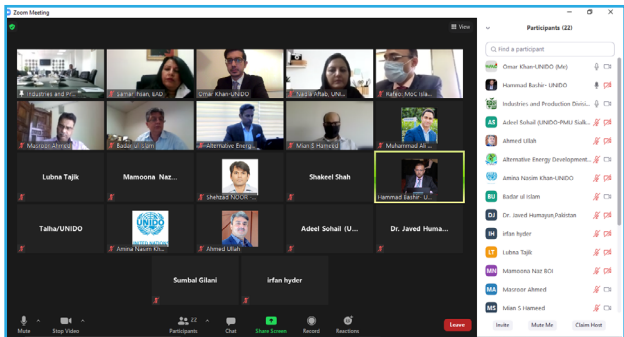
Zoom Meeting

View

Industries and P...

Samar Ihsan, EAD

Omar Khan-UNIDO

Nadia Aftab, UNI...

Rafeh, MoC Isla...

Masroor Ahmed

Badar ul Islam

Alternative Energ...

Mian S Hameed

Muhammad Ali ...

Lubna Tajik

Mamoona Naz...

Shehzad NOOR

Shakeel Shah

Hammad Bashir- U...

Talha/UNIDO

Amina Nasim Kh...

Ahmed Ullah

Adeel Sohail (U...

Dr. Javed Huma...

Sumbal Gilani

irfan hyder

Mute

Stop Video

Participants 22

Chat

Share Screen

Record

Reactions

Leave

Participants (22)

Find a participant

Omar Khan-UNIDO (Me)

Hammad Bashir- UNIDO

Industries and Production Divisi...

Adeel Sohail (UNIDO-PMU Sulk...

Ahmed Ullah

Alternative Energy Development...

Amina Nasim Khan-UNIDO

Badar ul Islam

Dr. Javed Humayun,Pakistan

irfan hyder

Lubna Tajik

Mamoona Naz BOI

Masroor Ahmed

Mian S Hameed

Invite

Mute Me

Claim Host